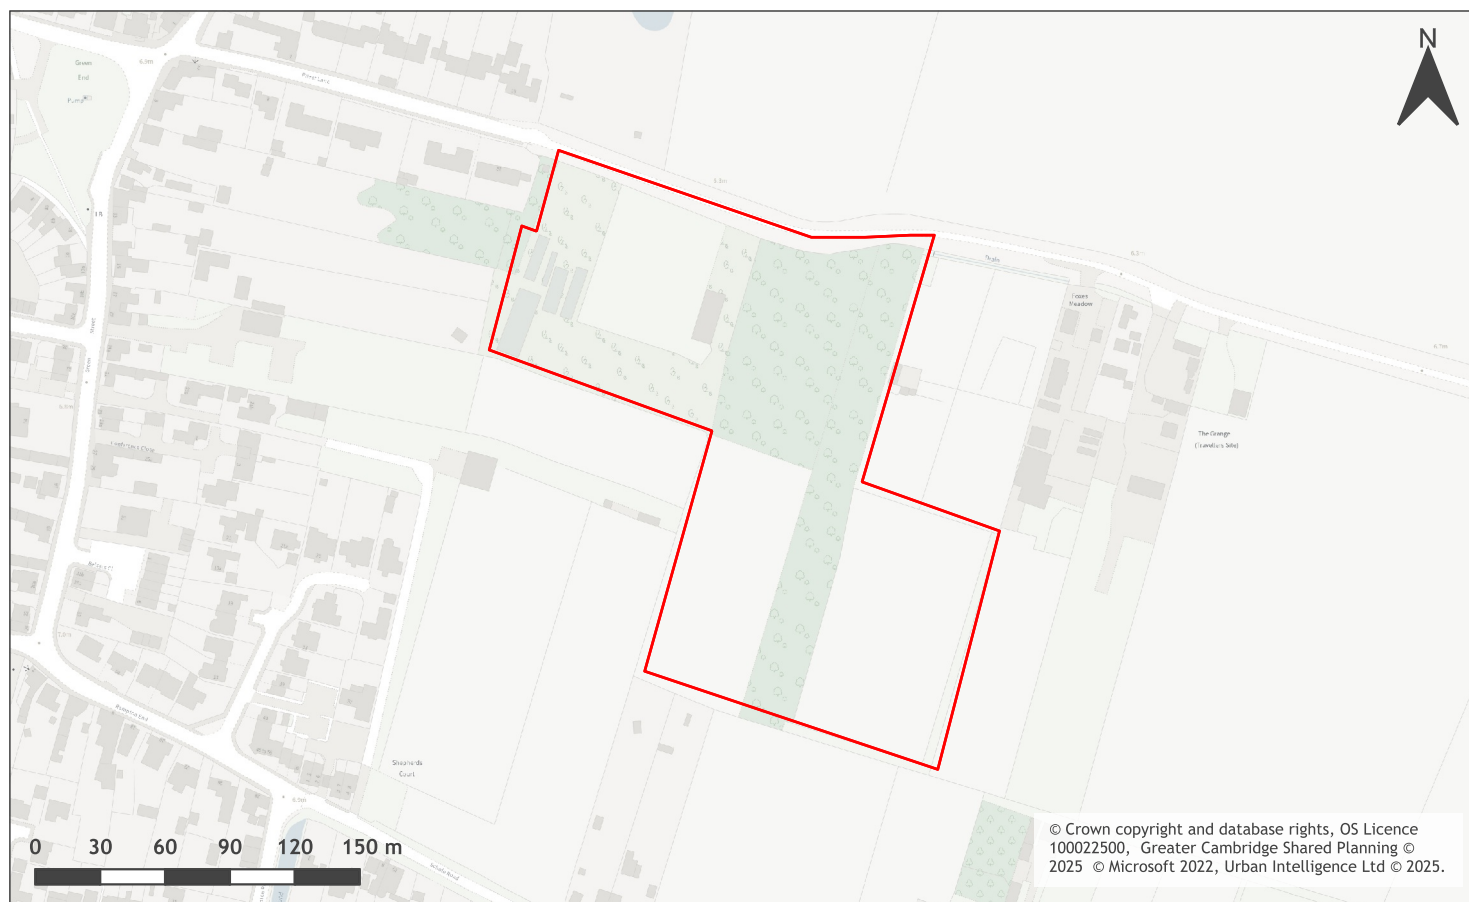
N

Green End Pump

Fen Lane

Drain

Foxes Meadow

The Grange

Shepherds Court

0 30 60 90 120 150 m

© Crown copyright and database rights, OS Licence 100022500, Greater Cambridge Shared Planning © 2025 © Microsoft 2022, Urban Intelligence Ltd © 2025.